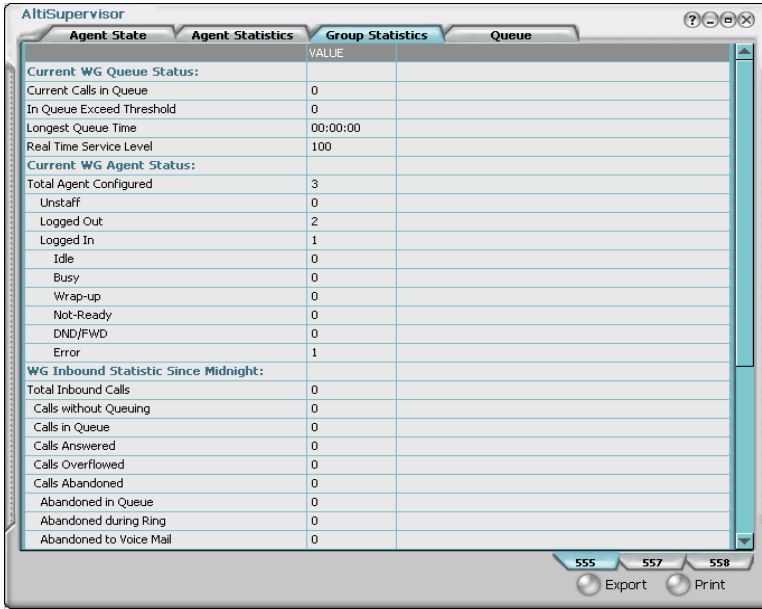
AltiSupervisor

Agent State | Agent Statistics | Group Statistics | Queue

| | VALUE | |
|---|---|---|
| **Current WG Queue Status:** | | |
| Current Calls in Queue | 0 | |
| In Queue Exceed Threshold | 0 | |
| Longest Queue Time | 00:00:00 | |
| Real Time Service Level | 100 | |
| **Current WG Agent Status:** | | |
| Total Agent Configured | 3 | |
| Unstaff | 0 | |
| Logged Out | 2 | |
| Logged In | 1 | |
| Idle | 0 | |
| Busy | 0 | |
| Wrap-up | 0 | |
| Not-Ready | 0 | |
| DND/FWD | 0 | |
| Error | 1 | |
| **WG Inbound Statistic Since Midnight:** | | |
| Total Inbound Calls | 0 | |
| Calls without Queuing | 0 | |
| Calls in Queue | 0 | |
| Calls Answered | 0 | |
| Calls Overflowed | 0 | |
| Calls Abandoned | 0 | |
| Abandoned in Queue | 0 | |
| Abandoned during Ring | 0 | |
| Abandoned to Voice Mail | 0 | |

555 | 557 | 558

Export Print